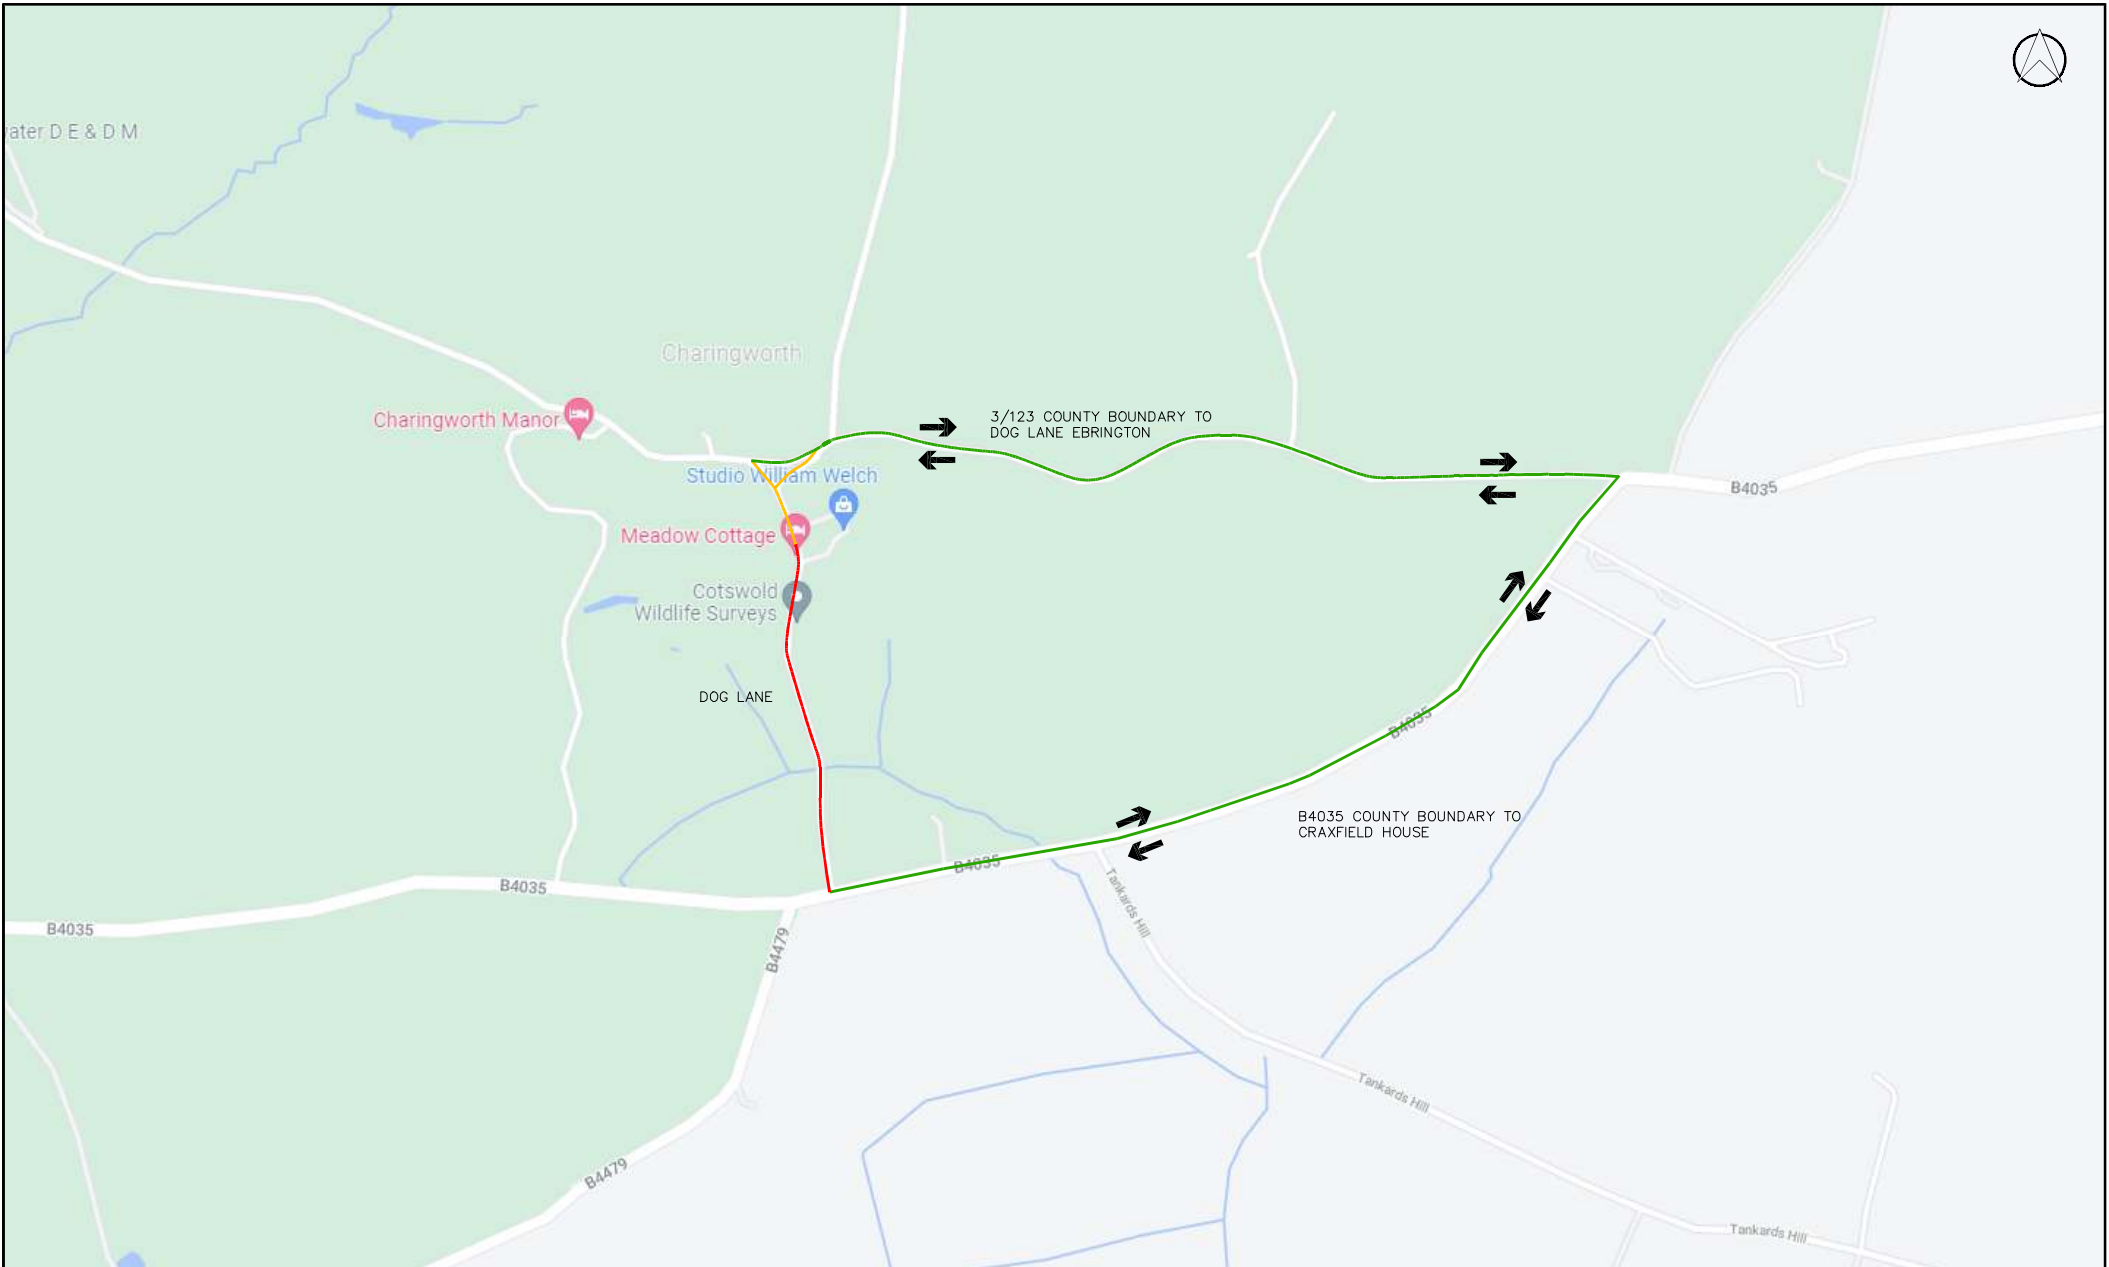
ater D E & D M

Charingworth

Charingworth Manor

3/123 COUNTY BOUNDARY TO DOG LANE EBRINGTON

Studio William Welch

Meadow Cottage

Cotswold Wildlife Surveys

DOG LANE

B4035

B4035

B4035

B4035

B4035

B4035 COUNTY BOUNDARY TO CRAXFIELD HOUSE

B4479

B4479

Tankards Hill

Tankards Hill

Tankards Hill